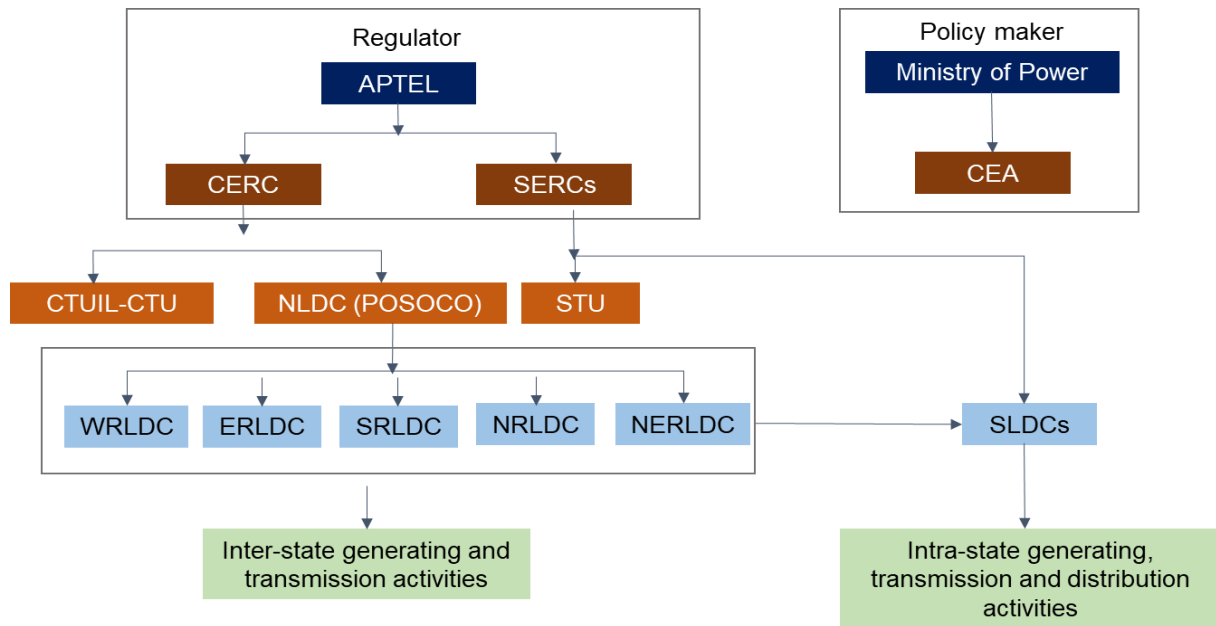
Regulator

APTEL

CERC

SERCs

Policy maker

Ministry of Power

CEA

CTUIL-CTU

NLDC (POSOCO)

STU

WRLDC

ERLDC

SRLDC

NRLDC

NERLDC

SLDCs

Inter-state generating and transmission activities

Intra-state generating, transmission and distribution activities